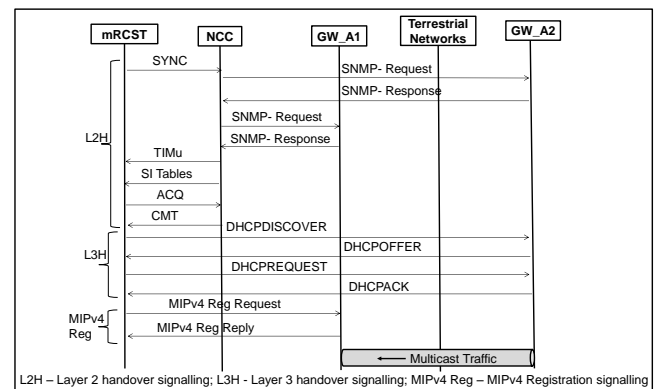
mRCST
NCC
GW_A1
Terrestrial Networks
GW_A2

SYNC
SNMP- Request
SNMP- Response
SNMP- Request
SNMP- Response
TIMu
SI Tables
ACQ
CMT
DHCPDISCOVER
DHCPOFFER
DHCPREQUEST
DHCPACK
MIPv4 Reg Request
MIPv4 Reg Reply
Multicast Traffic

L2H
L3H
MIPv4 Reg

L2H – Layer 2 handover signalling; L3H - Layer 3 handover signalling; MIPv4 Reg – MIPv4 Registration signalling